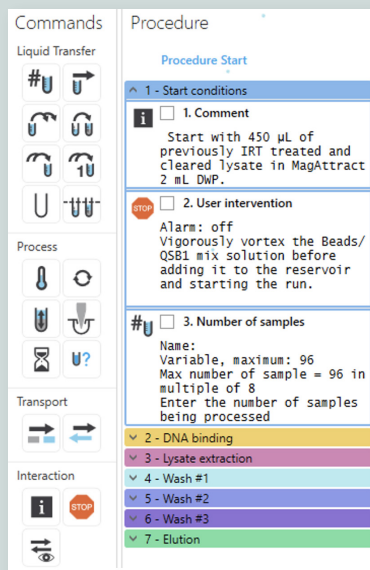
Commands

Liquid Transfer

#

1

Process

Transport

Interaction

i

STOP

Procedure

Procedure Start

1 - Start conditions

i 1. Comment

Start with 450 µL of previously IRT treated and cleared lysate in MagAttract 2 mL DWP.

STOP 2. User intervention

Alarm: off
Vigorously vortex the Beads/ QSB1 mix solution before adding it to the reservoir and starting the run.

# 3. Number of samples

Name:
Variable, maximum: 96
Max number of sample = 96 in multiple of 8
Enter the number of samples being processed

2 - DNA binding

3 - Lysate extraction

4 - Wash #1

5 - Wash #2

6 - Wash #3

7 - Elution